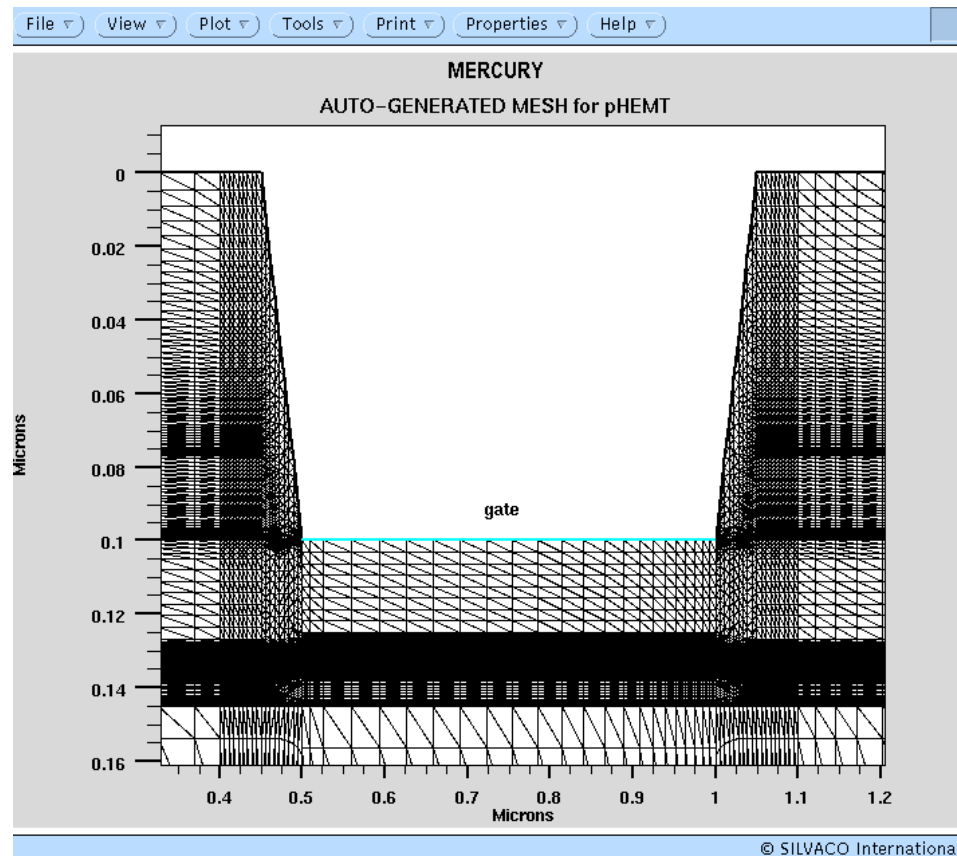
File ▽ View ▽ Plot ▽ Tools ▽ Print ▽ Properties ▽ Help ▽

MERCURY

AUTO-GENERATED MESH for pHEMT

Microns

0
0.02
0.04
0.06
0.08
0.1
0.12
0.14
0.16

gate

0.4
0.5
0.6
0.7
0.8
0.9
1
1.1
1.2

Microns

© SILVACO Internationa